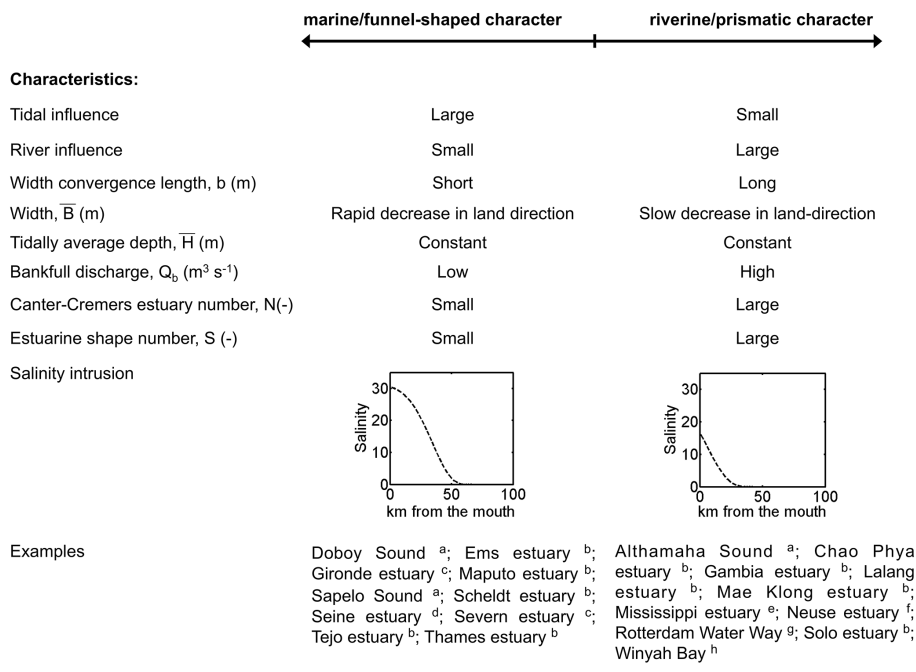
| | marine/funnel-shaped character | riverine/prismatic character |
|---|---|---|
| **Characteristics:** | | |
| Tidal influence | Large | Small |
| River influence | Small | Large |
| Width convergence length, b (m) | Short | Long |
| Width, $\overline{B}$ (m) | Rapid decrease in land direction | Slow decrease in land-direction |
| Tidally average depth, $\overline{H}$ (m) | Constant | Constant |
| Bankfull discharge, $Q_b$ ($m^3$ $s^{-1}$) | Low | High |
| Canter-Cremers estuary number, N(-) | Small | Large |
| Estuarine shape number, S (-) | Small | Large |
| Salinity intrusion | Salinity 30 20 10 0; 0 50 100; km from the mouth | Salinity 30 20 10 0; 0 50 100; km from the mouth |
| Examples | Doboy Sound $^a$; Ems estuary $^b$; Gironde estuary $^c$; Maputo estuary $^b$; Sapelo Sound $^a$; Scheldt estuary $^b$; Seine estuary $^d$; Severn estuary $^c$; Tejo estuary $^b$; Thames estuary $^b$ | Althamaha Sound $^a$; Chao Phya estuary $^b$; Gambia estuary $^b$; Lalang estuary $^b$; Mae Klong estuary $^b$; Mississippi estuary $^e$; Neuse estuary $^f$; Rotterdam Water Way $^g$; Solo estuary $^b$; Winyah Bay $^h$ |